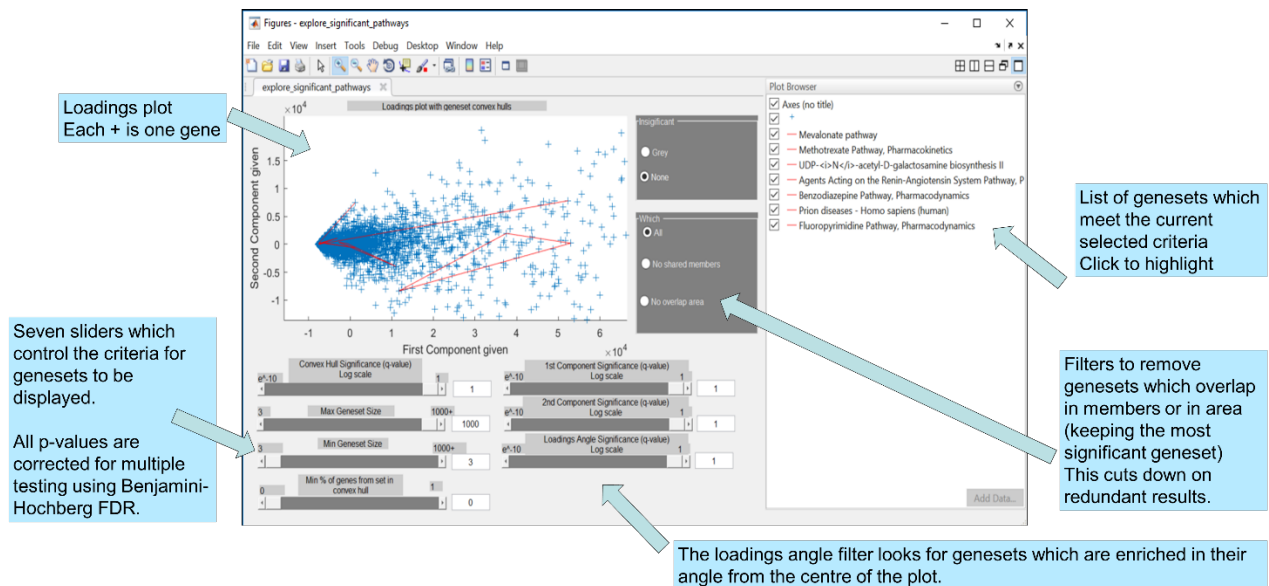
Figures - explore_significant_pathways

File Edit View Insert Tools Debug Desktop Window Help

explore_significant_pathways

Loadings plot
Each + is one gene

Loadings plot with geneset convex hulls

$\times10^4$

Second Component given

1.5
1
0.5
0
-0.5
-1

-1 0 1 2 3 4 5 6

First Component given

$\times10^4$

Insignificant

Grey

None

Which

All

No shared members

No overlap area

Plot Browser

Axes (no title)

+

Mevalonate pathway

Methotrexate Pathway, Pharmacokinetics

UDP-<i>N</i>-acetyl-D-galactosamine biosynthesis II

Agents Acting on the Renin-Angiotensin System Pathway, P

Benzodiazepine Pathway, Pharmacodynamics

Prion diseases - Homo sapiens (human)

Fluoropyrimidine Pathway, Pharmacodynamics

List of genesets which meet the current selected criteria
Click to highlight

Seven sliders which control the criteria for genesets to be displayed.

All p-values are corrected for multiple testing using Benjamini-Hochberg FDR.

Convex Hull Significance (q-value)
Log scale

e^-10 1 1

Max Geneset Size

3 1000+ 1000

Min Geneset Size

3 1000+ 3

Min % of genes from set in convex hull

0 1 0

1st Component Significance (q-value)
Log scale

e^-10 1 1

2nd Component Significance (q-value)
Log scale

e^-10 1 1

Loadings Angle Significance (q-value)
Log scale

e^-10 1 1

Add Data...

Filters to remove genesets which overlap in members or in area (keeping the most significant geneset)
This cuts down on redundant results.

The loadings angle filter looks for genesets which are enriched in their angle from the centre of the plot.